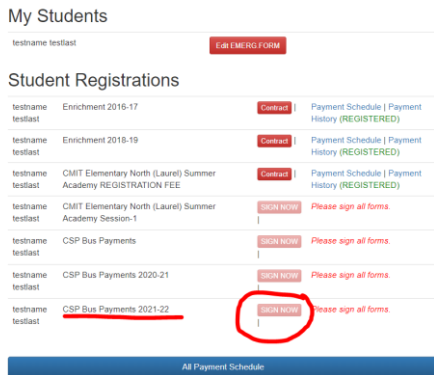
My Students

testname testlast Edit EMERG.FORM

Student Registrations

| | | | |
|---|---|---|---|
| testname testlast | Enrichment 2016-17 | Contract \| | Payment Schedule \| Payment History (REGISTERED) |
| testname testlast | Enrichment 2018-19 | Contract \| | Payment Schedule \| Payment History (REGISTERED) |
| testname testlast | CMIT Elementary North (Laurel) Summer Academy REGISTRATION FEE | Contract \| | Payment Schedule \| Payment History (REGISTERED) |
| testname testlast | CMIT Elementary North (Laurel) Summer Academy Session-1 | SIGN NOW \| | Please sign all forms. |
| testname testlast | CSP Bus Payments | SIGN NOW \| | Please sign all forms. |
| testname testlast | CSP Bus Payments 2020-21 | SIGN NOW \| | Please sign all forms. |
| testname testlast | CSP Bus Payments 2021-22 | SIGN NOW \| | Please sign all forms. |

All Payment Schedule